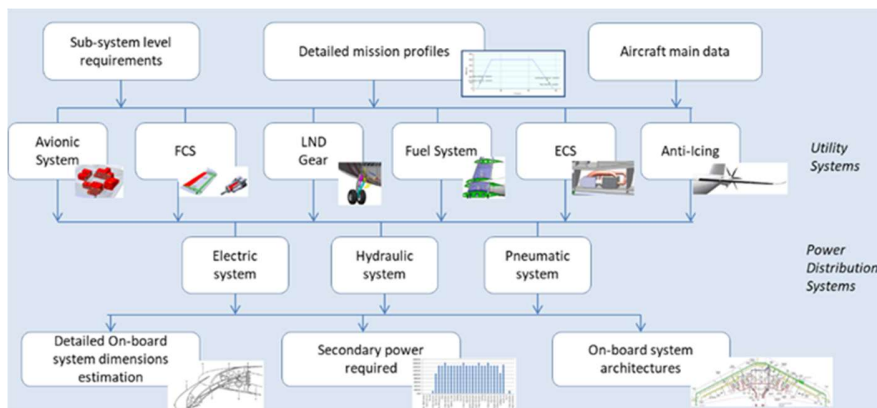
Sub-system level requirements

Detailed mission profiles

Aircraft main data

Avionic System

FCS

LND Gear

Fuel System

ECS

Anti-Icing

Utility Systems

Electric system

Hydraulic system

Pneumatic system

Power Distribution Systems

Detailed On-board system dimensions estimation

Secondary power required

On-board system architectures